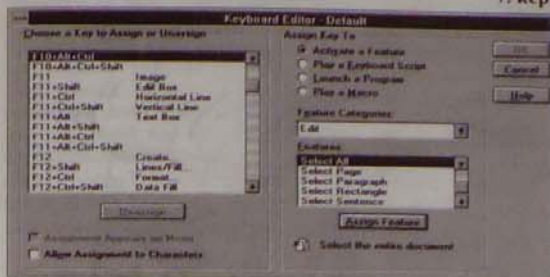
Keyboard Editor - Default

Choose a Key to Assign or Unassign

| | |
|---|---|
| F10+Alt+Ctrl | |
| F10+Alt+Ctrl+Shift | |
| F11 | Image |
| F11+Shift | Edit Box |
| F11+Ctrl | Horizontal Line |
| F11+Ctrl+Shift | Vertical Line |
| F11+Alt | Text Box |
| F11+Alt+Shift | |
| F11+Alt+Ctrl | |
| F11+Alt+Ctrl+Shift | |
| F12 | Create |
| F12+Shift | Lines/Fill... |
| F12+Ctrl | Format |
| F12+Ctrl+Shift | Data Fill |

Unassign

Assignment Appears on Menu

Allow Assignment to Characters

Assign Key To

Activate a Feature

Play a Keyboard Script

Launch a Program

Play a Macro

Feature Categories:

Edit

Features:

Select All

Select Page

Select Paragraph

Select Rectangle

Select Sentence

Assign Feature

Select the entire document

OK

Cancel

Help

Kep